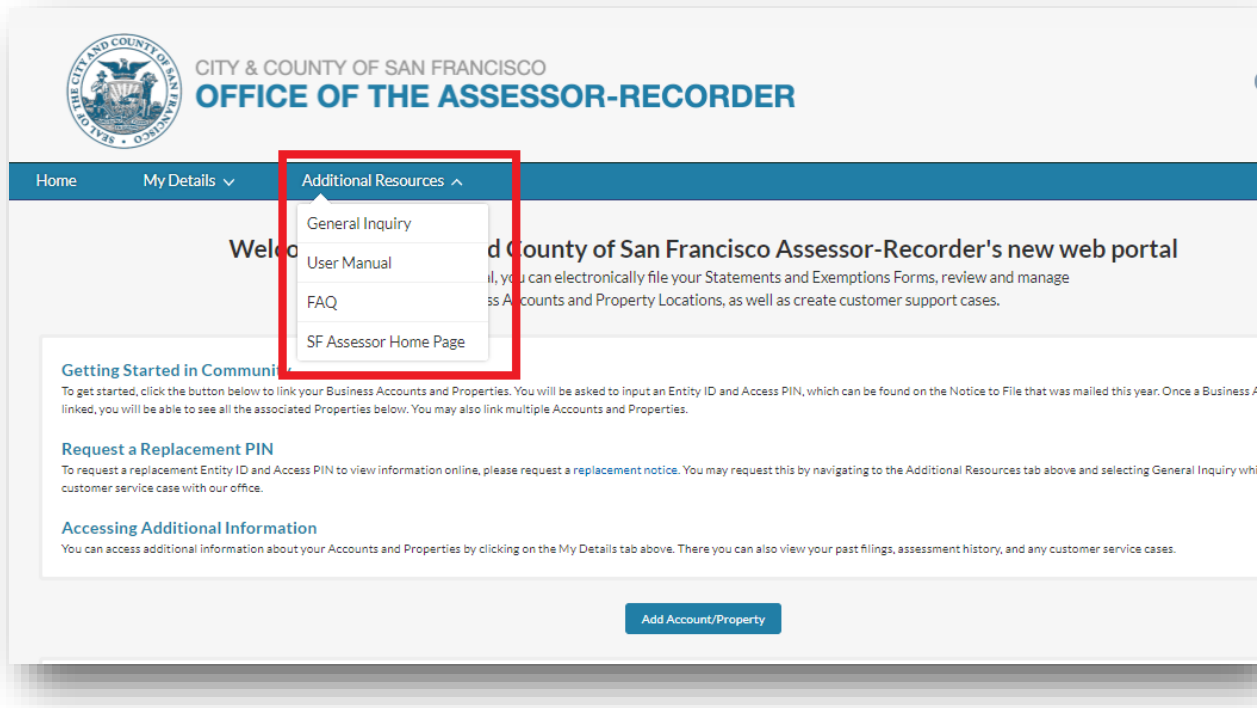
SEAL OF THE CITY AND COUNTY OF SAN FRANCISCO

CITY & COUNTY OF SAN FRANCISCO
OFFICE OF THE ASSESSOR-RECORDER

Home My Details Additional Resources

General Inquiry
User Manual
FAQ
SF Assessor Home Page

Welc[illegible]d County of San Francisco Assessor-Recorder's new web portal
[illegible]l, you can electronically file your Statements and Exemptions Forms, review and manage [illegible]ss Accounts and Property Locations, as well as create customer support cases.

Getting Started in Communit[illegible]
To get started, click the button below to link your Business Accounts and Properties. You will be asked to input an Entity ID and Access PIN, which can be found on the Notice to File that was mailed this year. Once a Business A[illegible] linked, you will be able to see all the associated Properties below. You may also link multiple Accounts and Properties.

Request a Replacement PIN
To request a replacement Entity ID and Access PIN to view information online, please request a replacement notice. You may request this by navigating to the Additional Resources tab above and selecting General Inquiry whi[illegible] customer service case with our office.

Accessing Additional Information
You can access additional information about your Accounts and Properties by clicking on the My Details tab above. There you can also view your past filings, assessment history, and any customer service cases.

Add Account/Property